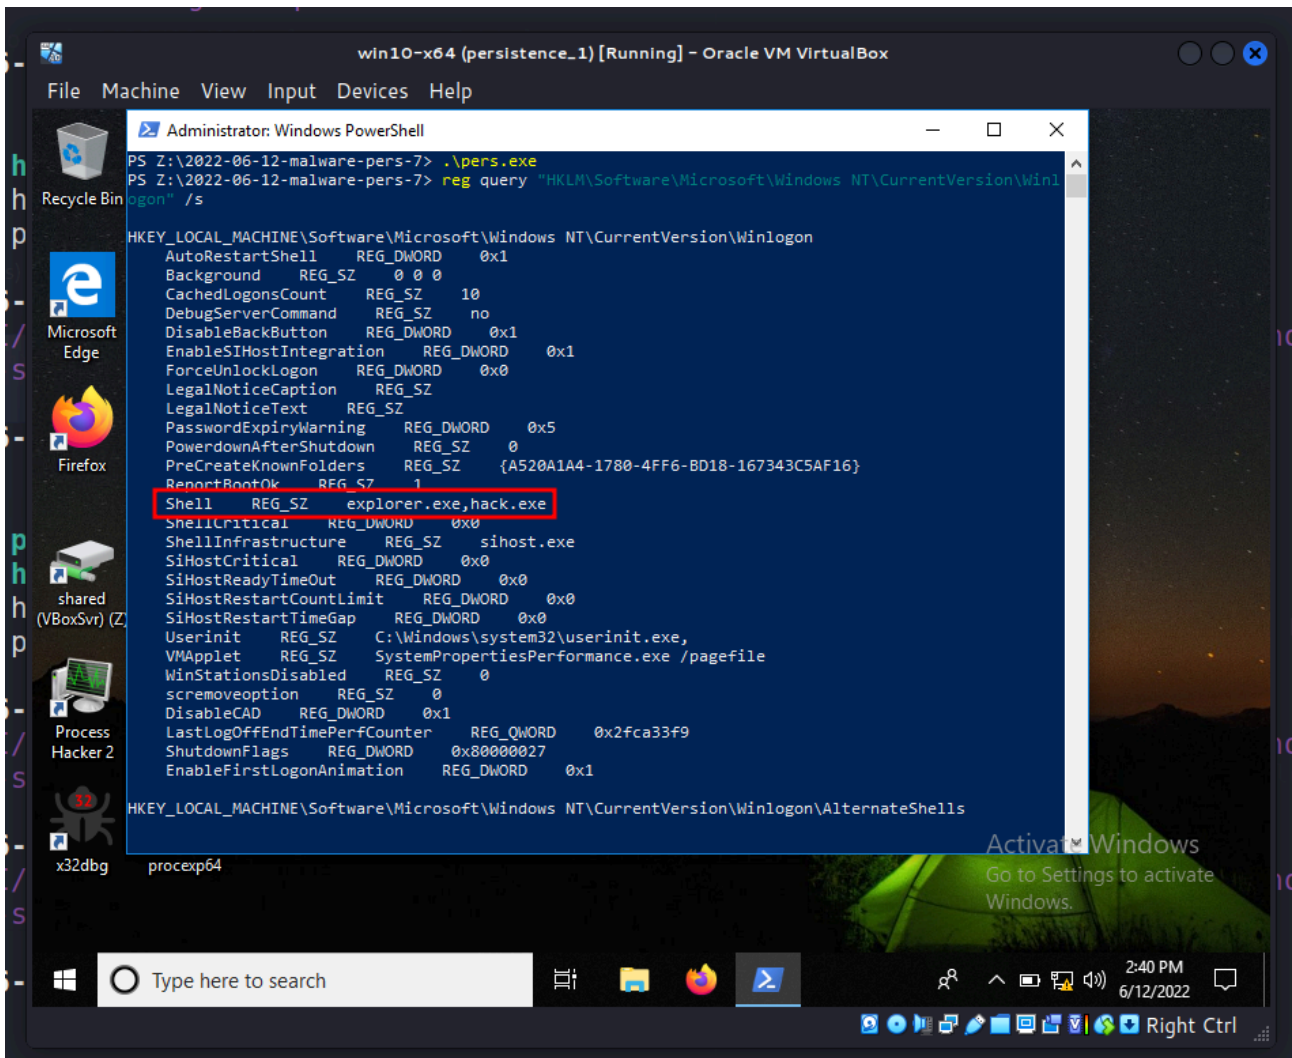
win10-x64 (persistence_1) [Running] - Oracle VM VirtualBox

File Machine View Input Devices Help

Recycle Bin

Microsoft Edge

Firefox

shared (VBoxSvr) (Z:)

Process Hacker 2

x32dbg

procexp64

Administrator: Windows PowerShell

PS Z:\2022-06-12-malware-pers-7> .\pers.exe
PS Z:\2022-06-12-malware-pers-7> reg query "HKLM\Software\Microsoft\Windows NT\CurrentVersion\Winlogon" /s

HKEY_LOCAL_MACHINE\Software\Microsoft\Windows NT\CurrentVersion\Winlogon
AutoRestartShell REG_DWORD 0x1
Background REG_SZ 0 0 0
CachedLogonsCount REG_SZ 10
DebugServerCommand REG_SZ no
DisableBackButton REG_DWORD 0x1
EnableSIHostIntegration REG_DWORD 0x1
ForceUnlockLogon REG_DWORD 0x0
LegalNoticeCaption REG_SZ
LegalNoticeText REG_SZ
PasswordExpiryWarning REG_DWORD 0x5
PowerdownAfterShutdown REG_SZ 0
PreCreateKnownFolders REG_SZ {A520A1A4-1780-4FF6-BD18-167343C5AF16}
ReportBootOk REG_SZ 1
Shell REG_SZ explorer.exe,hack.exe
ShellCritical REG_DWORD 0x0
ShellInfrastructure REG_SZ sihost.exe
SiHostCritical REG_DWORD 0x0
SiHostReadyTimeOut REG_DWORD 0x0
SiHostRestartCountLimit REG_DWORD 0x0
SiHostRestartTimeGap REG_DWORD 0x0
Userinit REG_SZ C:\Windows\system32\userinit.exe,
VMApplet REG_SZ SystemPropertiesPerformance.exe /pagefile
WinStationsDisabled REG_SZ 0
scremoveoption REG_SZ 0
DisableCAD REG_DWORD 0x1
LastLogOffEndTimePerfCounter REG_QWORD 0x2fca33f9
ShutdownFlags REG_DWORD 0x80000027
EnableFirstLogonAnimation REG_DWORD 0x1

HKEY_LOCAL_MACHINE\Software\Microsoft\Windows NT\CurrentVersion\Winlogon\AlternateShells

Activate Windows
Go to Settings to activate Windows.

Type here to search

2:40 PM
6/12/2022

Right Ctrl